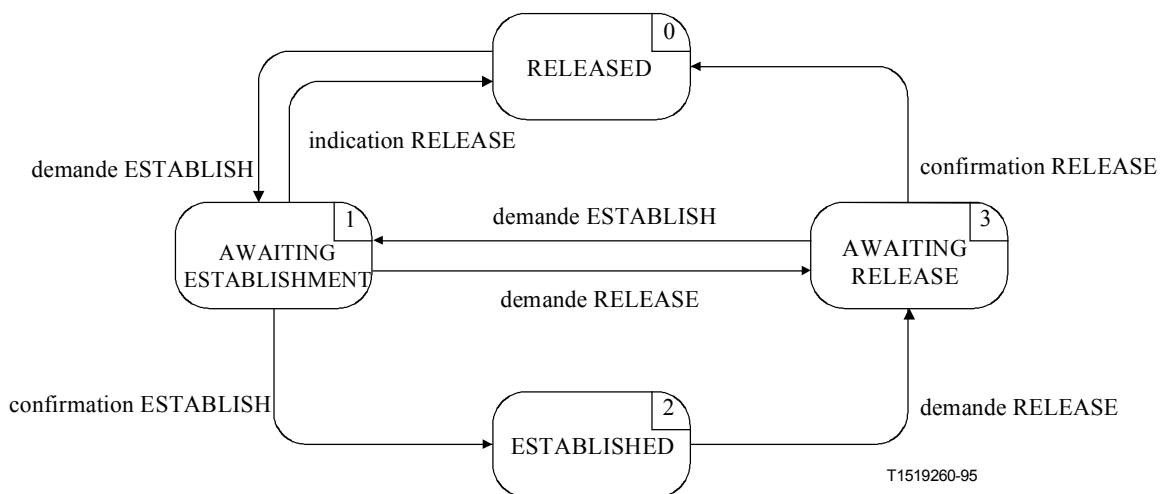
0
RELEASED

indication RELEASE

demande ESTABLISH

confirmation RELEASE

1
AWAITING ESTABLISHMENT

demande ESTABLISH

3
AWAITING RELEASE

demande RELEASE

confirmation ESTABLISH

2
ESTABLISHED

demande RELEASE

T1519260-95